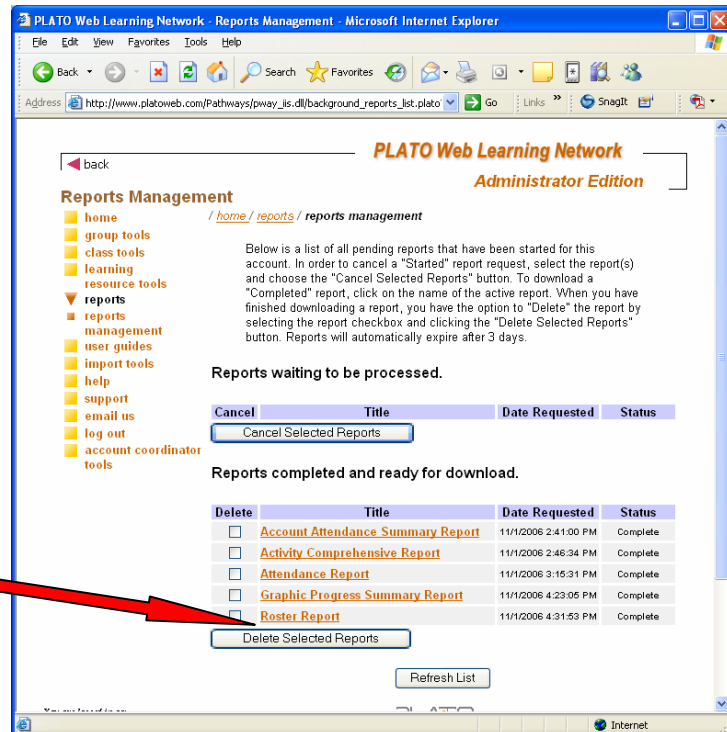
PLATO Web Learning Network - Reports Management - Microsoft Internet Explorer

File Edit View Favorites Tools Help

Back Search Favorites

Address http://www.platoweb.com/Pathways/pway_iis.dll/background_reports_list.plato Go Links SnagIt

back

PLATO Web Learning Network

Administrator Edition

Reports Management

home
group tools
class tools
learning resource tools
reports
reports management
user guides
import tools
help
support
email us
log out
account coordinator tools

/ home / reports / reports management

Below is a list of all pending reports that have been started for this account. In order to cancel a "Started" report request, select the report(s) and choose the "Cancel Selected Reports" button. To download a "Completed" report, click on the name of the active report. When you have finished downloading a report, you have the option to "Delete" the report by selecting the report checkbox and clicking the "Delete Selected Reports" button. Reports will automatically expire after 3 days.

Reports waiting to be processed.

| Cancel | Title | Date Requested | Status |
|---|---|---|---|

Cancel Selected Reports

Reports completed and ready for download.

| Delete | Title | Date Requested | Status |
|---|---|---|---|
| | Account Attendance Summary Report | 11/1/2006 2:41:00 PM | Complete |
| | Activity Comprehensive Report | 11/1/2006 2:46:34 PM | Complete |
| | Attendance Report | 11/1/2006 3:15:31 PM | Complete |
| | Graphic Progress Summary Report | 11/1/2006 4:23:05 PM | Complete |
| | Roster Report | 11/1/2006 4:31:53 PM | Complete |

Delete Selected Reports

Refresh List

Internet